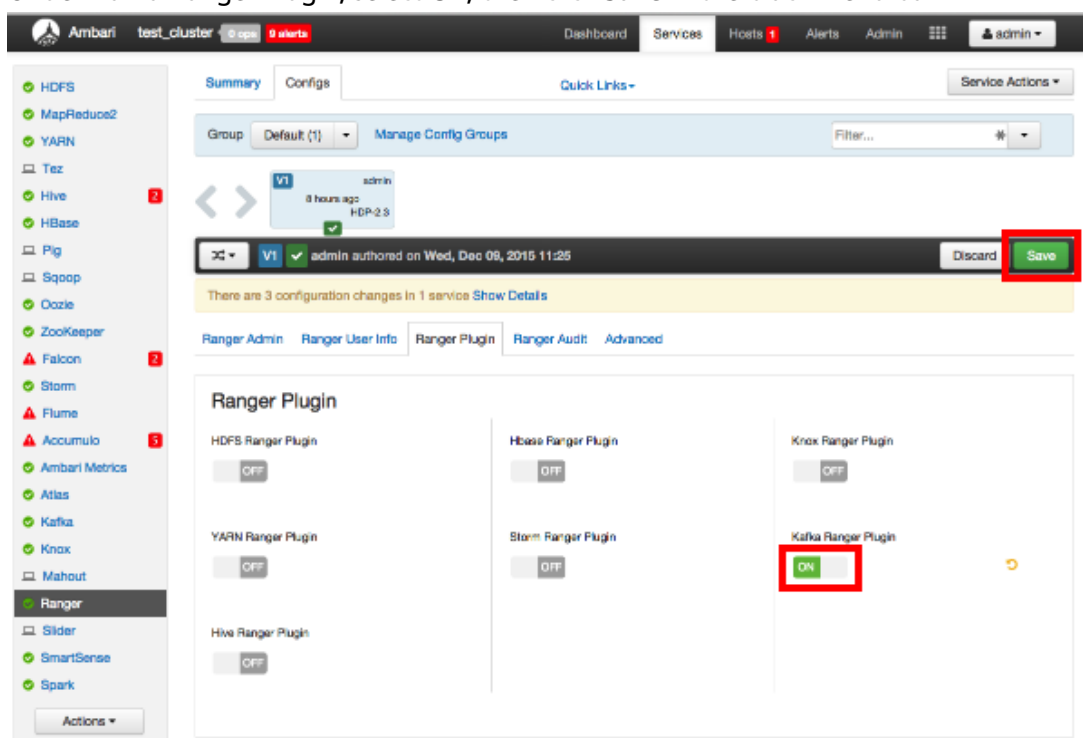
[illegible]

Ambari test_cluster 0 ops 9 alerts Dashboard Services Hosts 1 Alerts Admin admin

HDFS
MapReduce2
YARN
Tez
Hive 2
HBase
Pig
Sqoop
Oozie
ZooKeeper
Falcon 2
Storm
Flume
Accumulo 5
Ambari Metrics
Atlas
Kafka
Knox
Mahout
Ranger
Slider
SmartSense
Spark
Actions

Summary Configs Quick Links Service Actions

Group Default (1) Manage Config Groups Filter...

V1 admin 8 hours ago HDP-2.3

V1 admin authored on Wed, Dec 09, 2015 11:25 Discard Save

There are 3 configuration changes in 1 service Show Details

Ranger Admin Ranger User Info Ranger Plugin Ranger Audit Advanced

Ranger Plugin

HDFS Ranger Plugin OFF
Hbase Ranger Plugin OFF
Knox Ranger Plugin OFF
YARN Ranger Plugin OFF
Storm Ranger Plugin OFF
Kafka Ranger Plugin ON
Hive Ranger Plugin OFF